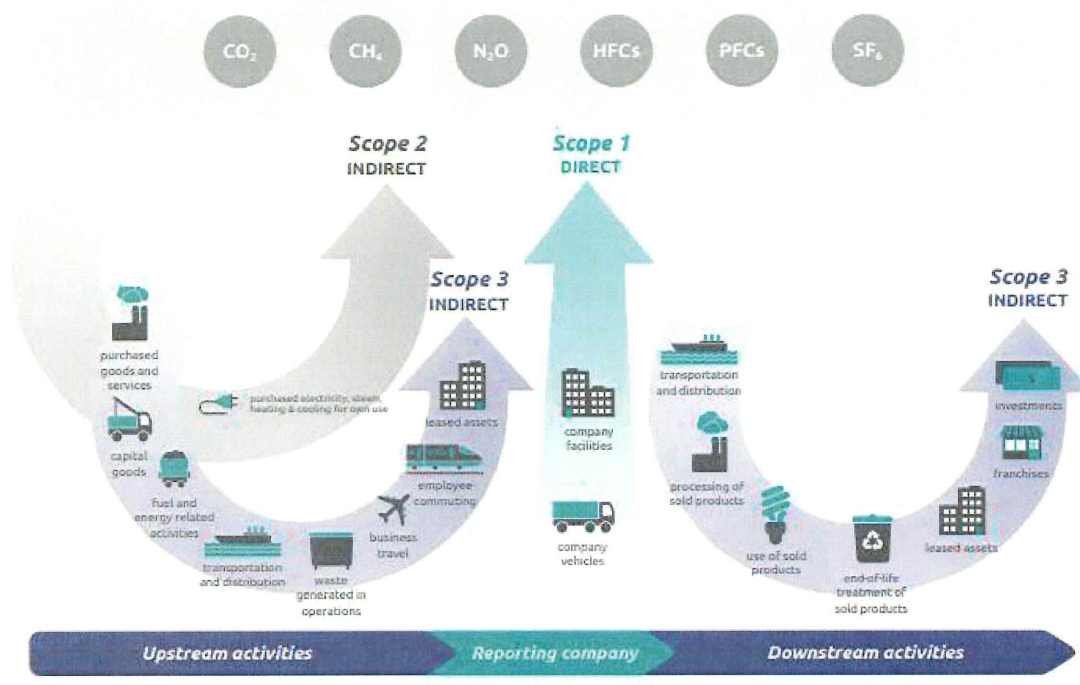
$CO_2$ $CH_4$ $N_2O$ HFCs PFCs $SF_6$

Scope 2
INDIRECT

Scope 1
DIRECT

Scope 3
INDIRECT

Scope 3
INDIRECT

purchased goods and services

capital goods

fuel and energy related activities

transportation and distribution

waste generated in operations

business travel

employee commuting

leased assets

purchased electricity, steam, heating & cooling for own use

company facilities

company vehicles

transportation and distribution

processing of sold products

use of sold products

end-of-life treatment of sold products

leased assets

franchises

investments

Upstream activities

Reporting company

Downstream activities